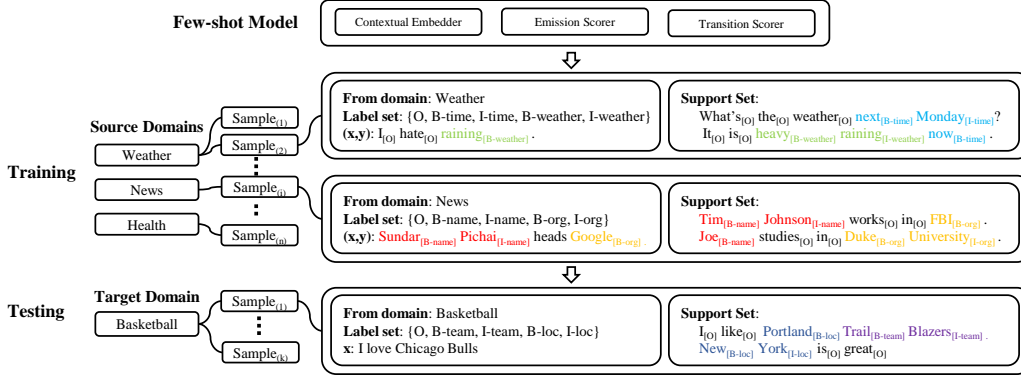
Few-shot Model

Contextual Embedder

Emission Scorer

Transition Scorer

Training

Source Domains

Weather

News

Health

Sample$_{(1)}$

Sample$_{(2)}$

Sample$_{(i)}$

Sample$_{(n)}$

From domain: Weather
Label set: {O, B-time, I-time, B-weather, I-weather}
(x,y): I$_{[O]}$ hate$_{[O]}$ raining$_{[B\text{-}weather]}$ .

Support Set:
What's$_{[O]}$ the$_{[O]}$ weather$_{[O]}$ next$_{[B\text{-}time]}$ Monday$_{[I\text{-}time]}$?
It$_{[O]}$ is$_{[O]}$ heavy$_{[B\text{-}weather]}$ raining$_{[I\text{-}weather]}$ now$_{[B\text{-}time]}$ .

From domain: News
Label set: {O, B-name, I-name, B-org, I-org}
(x,y): Sundar$_{[B\text{-}name]}$ Pichai$_{[I\text{-}name]}$ heads Google$_{[B\text{-}org]}$ .

Support Set:
Tim$_{[B\text{-}name]}$ Johnson$_{[I\text{-}name]}$ works$_{[O]}$ in$_{[O]}$ FBI$_{[B\text{-}org]}$ .
Joe$_{[B\text{-}name]}$ studies$_{[O]}$ in$_{[O]}$ Duke$_{[B\text{-}org]}$ University$_{[I\text{-}org]}$ .

Testing

Target Domain

Basketball

Sample$_{(1)}$

Sample$_{(k)}$

From domain: Basketball
Label set: {O, B-team, I-team, B-loc, I-loc}
x: I love Chicago Bulls

Support Set:
I$_{[O]}$ like$_{[O]}$ Portland$_{[B\text{-}loc]}$ Trail$_{[B\text{-}team]}$ Blazers$_{[I\text{-}team]}$ .
New$_{[B\text{-}loc]}$ York$_{[I\text{-}loc]}$ is$_{[O]}$ great$_{[O]}$